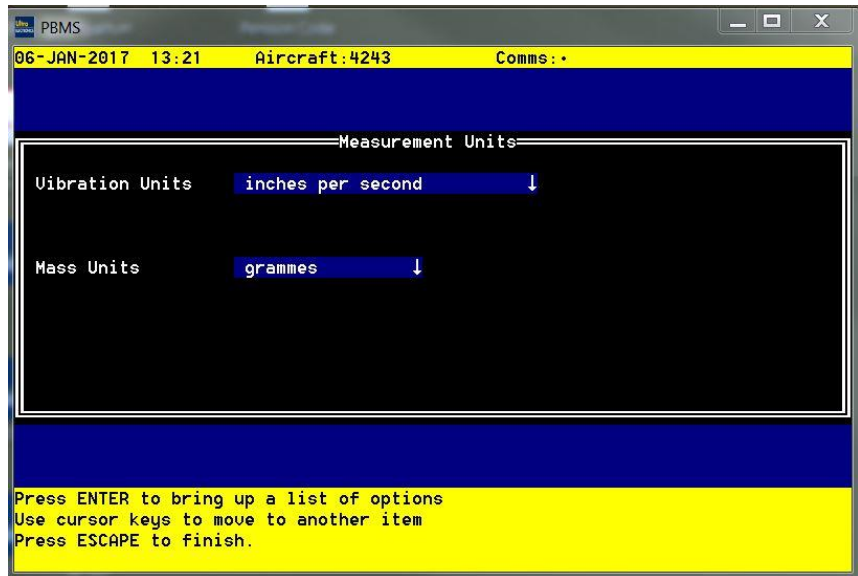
PBMS

06-JAN-2017 13:21 Aircraft:4243 Comms:•

Measurement Units

Vibration Units inches per second ↓

Mass Units grammes ↓

Press ENTER to bring up a list of options
Use cursor keys to move to another item
Press ESCAPE to finish.